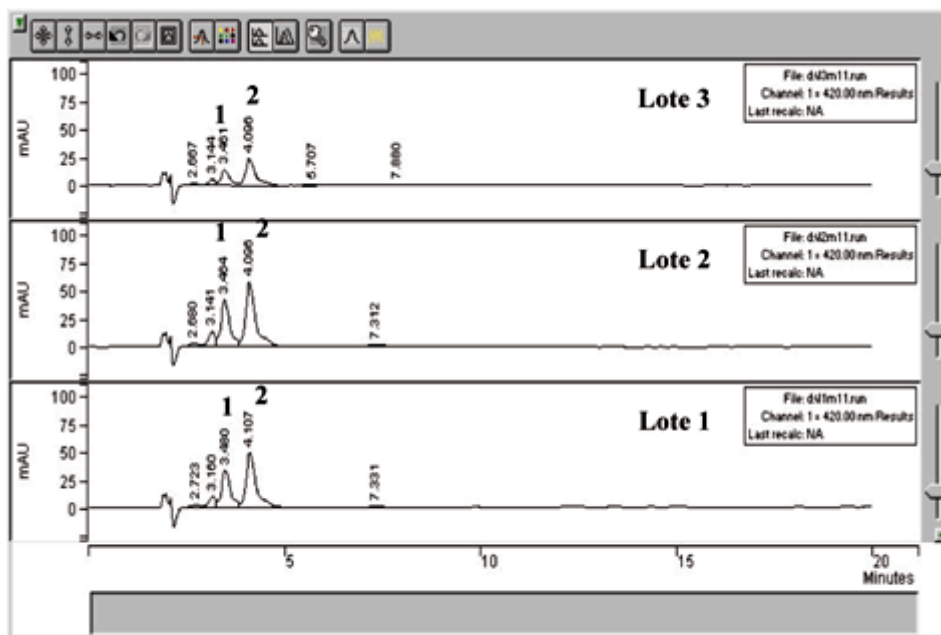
Lote 3

File: dsl3m11.run
Channel: 1 = 420.00 nm Results
Last recalc: NA

mAU
100
75
50
25
0

1 2
2.667
3.144
3.461
4.096
5.707
7.880

Lote 2

File: dsl2m11.run
Channel: 1 = 420.00 nm Results
Last recalc: NA

mAU
100
75
50
25
0

1 2
2.680
3.141
3.464
4.096
7.312

Lote 1

File: dsl1m11.run
Channel: 1 = 420.00 nm Results
Last recalc: NA

mAU
100
75
50
25
0

1 2
2.723
3.150
3.480
4.107
7.331

5 10 15 20
Minutes